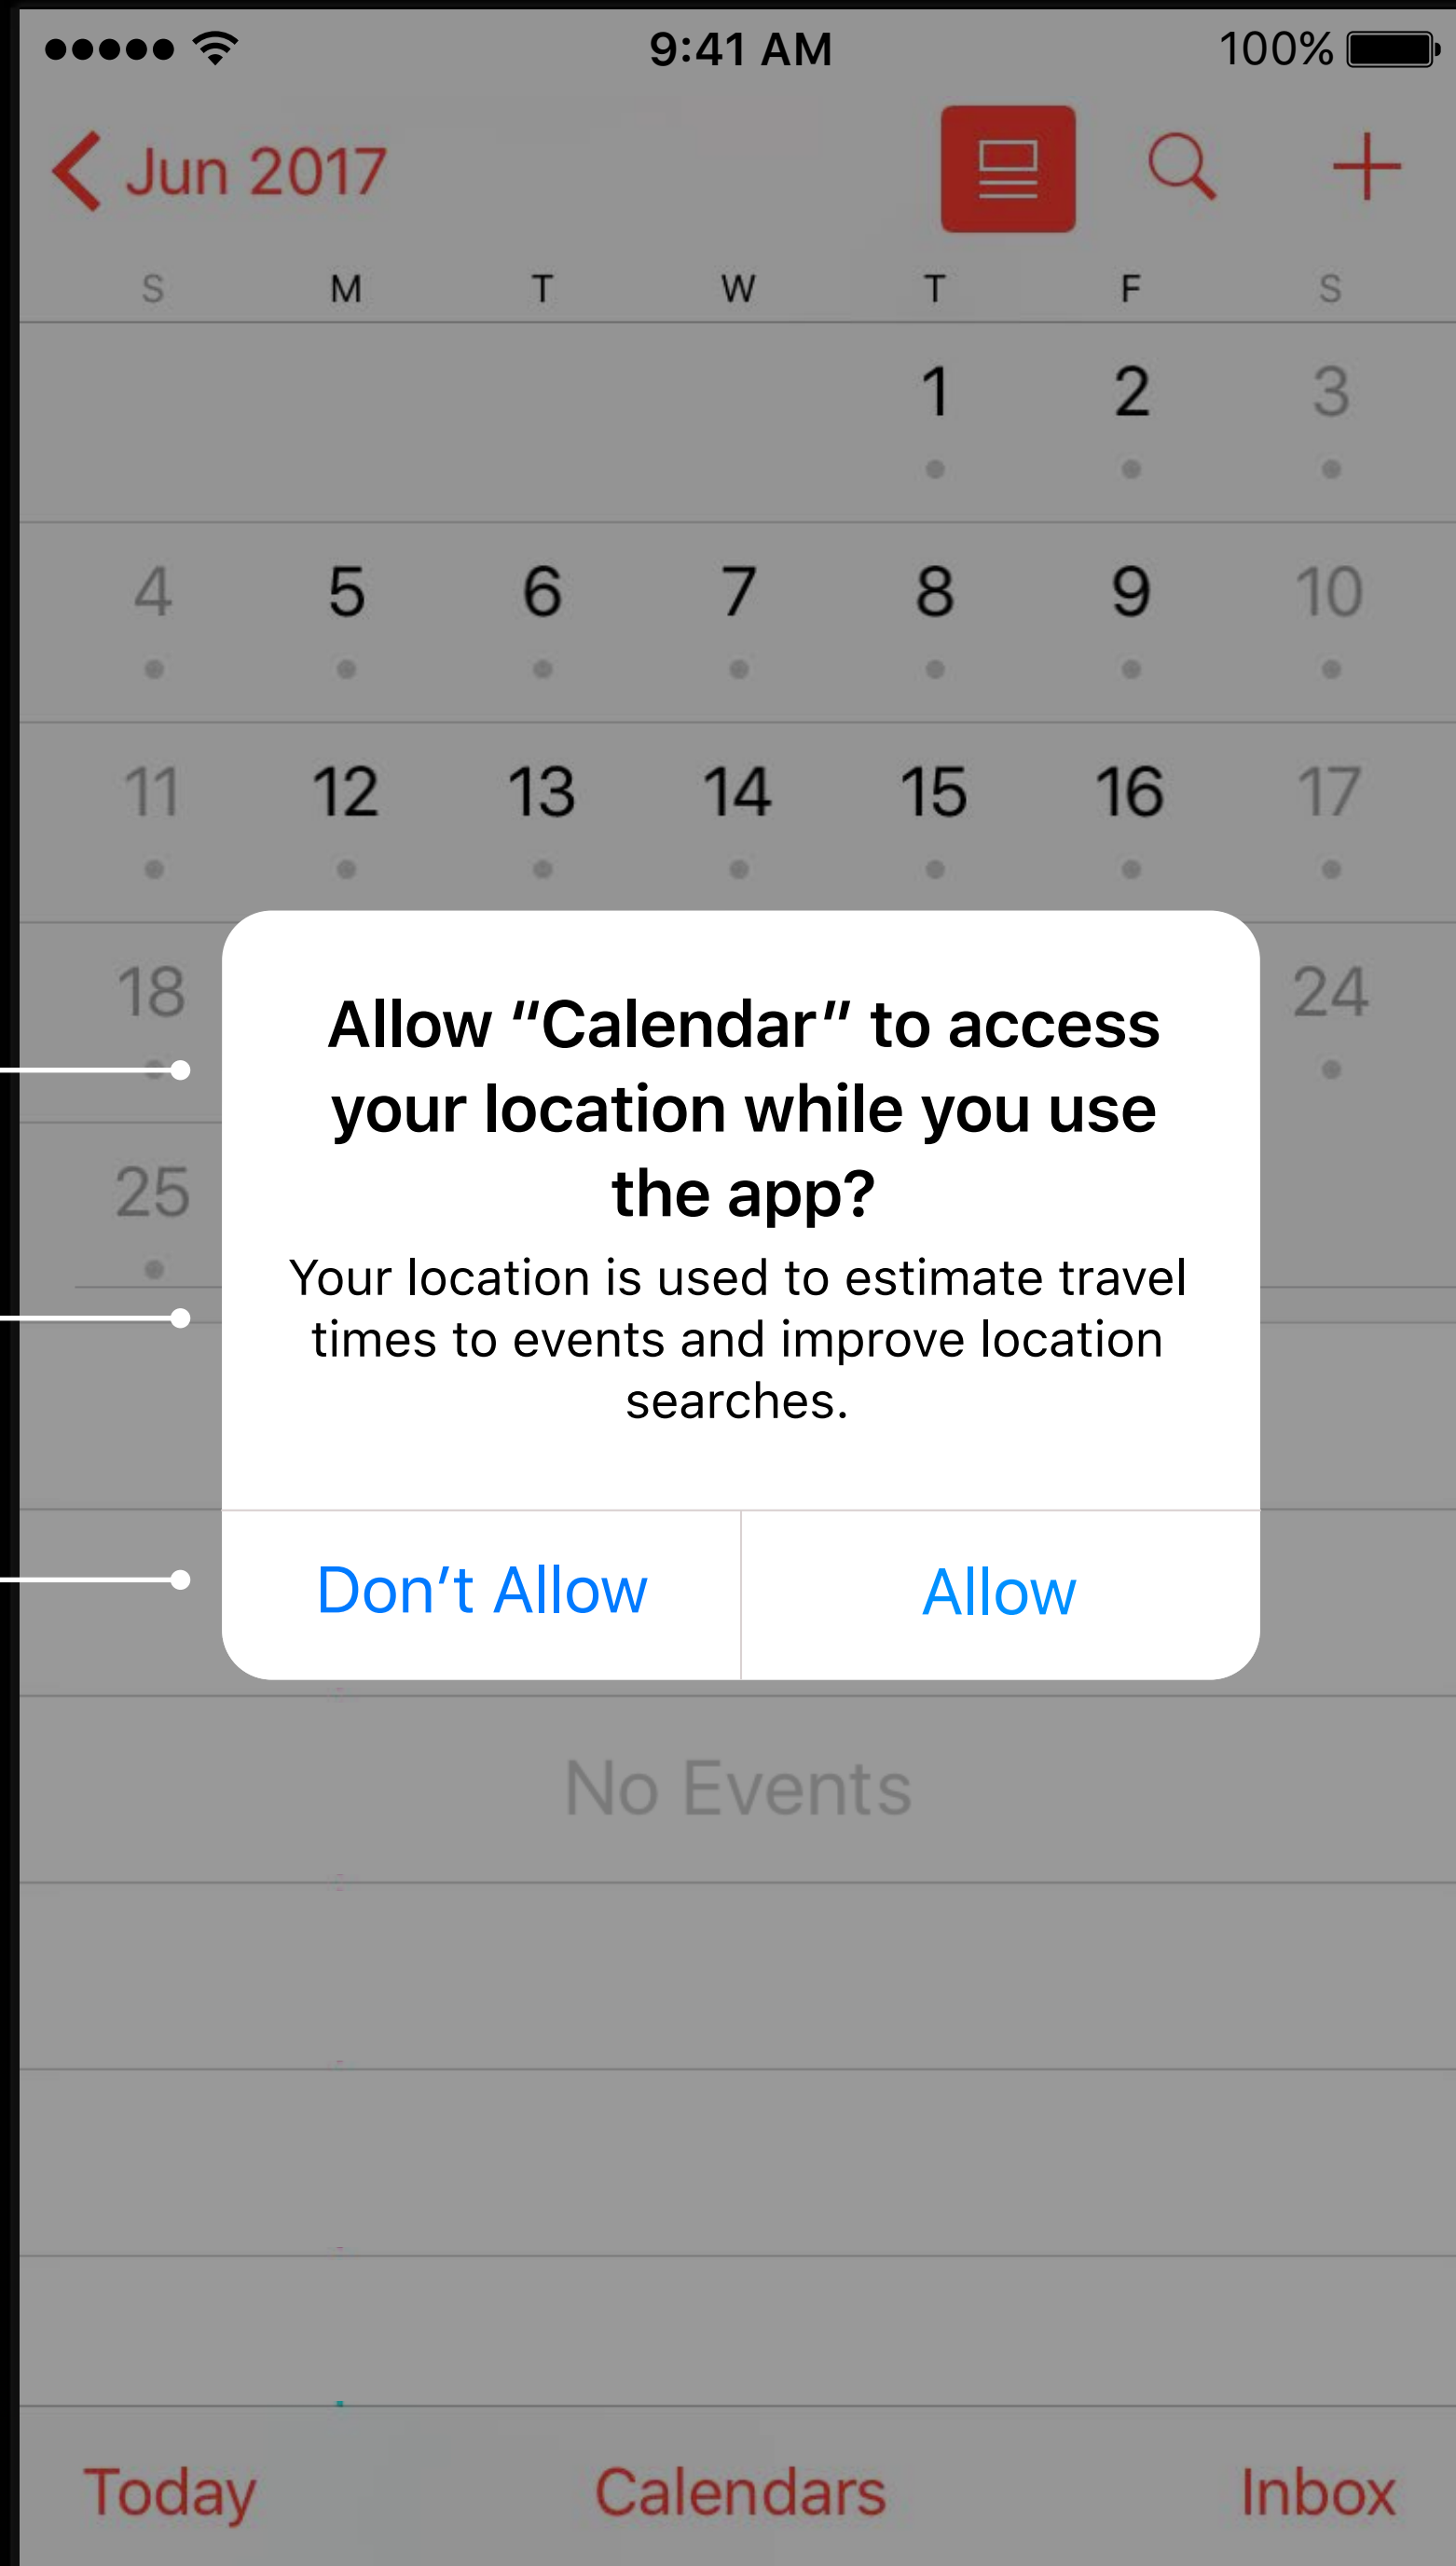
9:41 AM 100%

Jun 2017

S M T W T F S

1 2 3

4 5 6 7 8 9 10

11 12 13 14 15 16 17

18 24

25

Allow “Calendar” to access your location while you use the app?

Your location is used to estimate travel times to events and improve location searches.

Don’t Allow Allow

No Events

Today Calendars Inbox